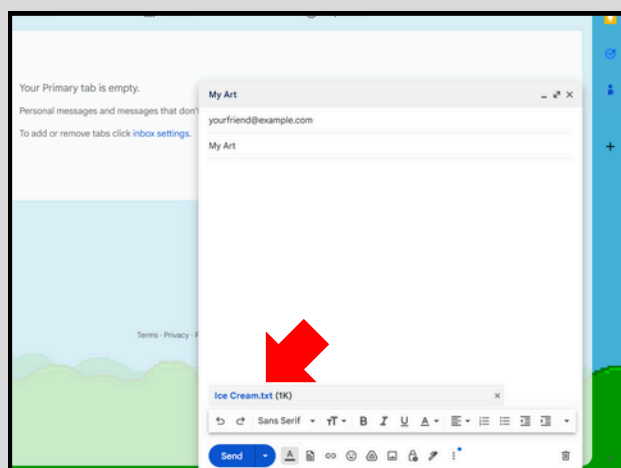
Your Primary tab is empty.

Personal messages and messages that don't

To add or remove tabs click inbox settings.

Terms · Privacy · P

My Art

yourfriend@example.com

My Art

Ice Cream.txt (1K)

Sans Serif

Send